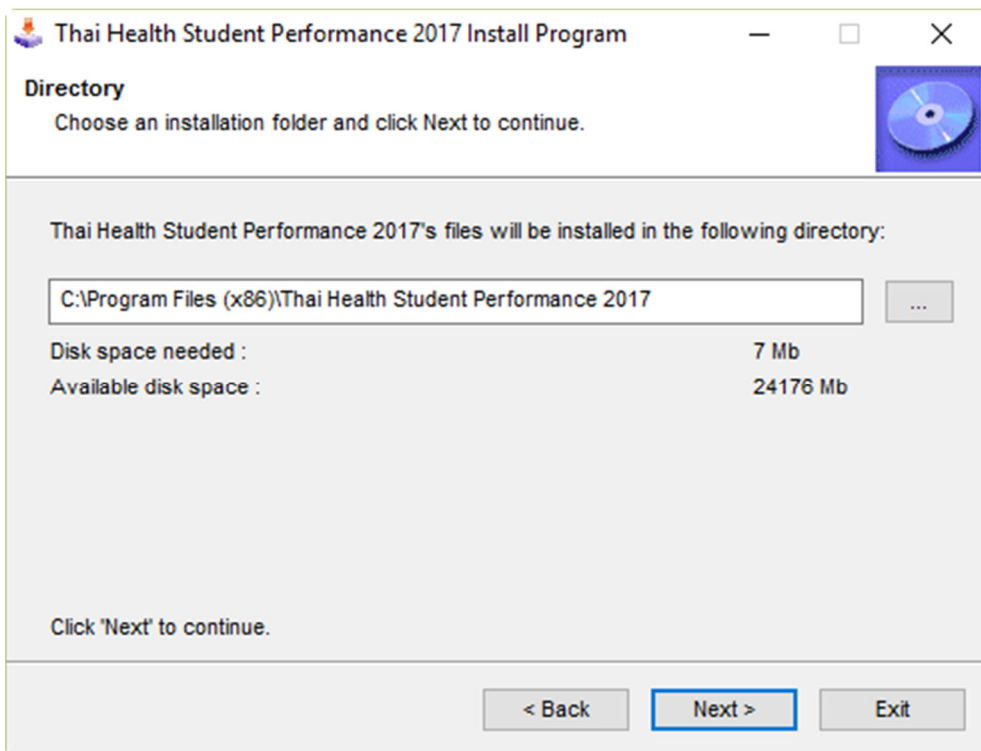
Thai Health Student Performance 2017 Install Program

Directory
Choose an installation folder and click Next to continue.

Thai Health Student Performance 2017's files will be installed in the following directory:

C:\Program Files (x86)\Thai Health Student Performance 2017

...

Disk space needed : 7 Mb
Available disk space : 24176 Mb

Click 'Next' to continue.

< Back
Next >
Exit